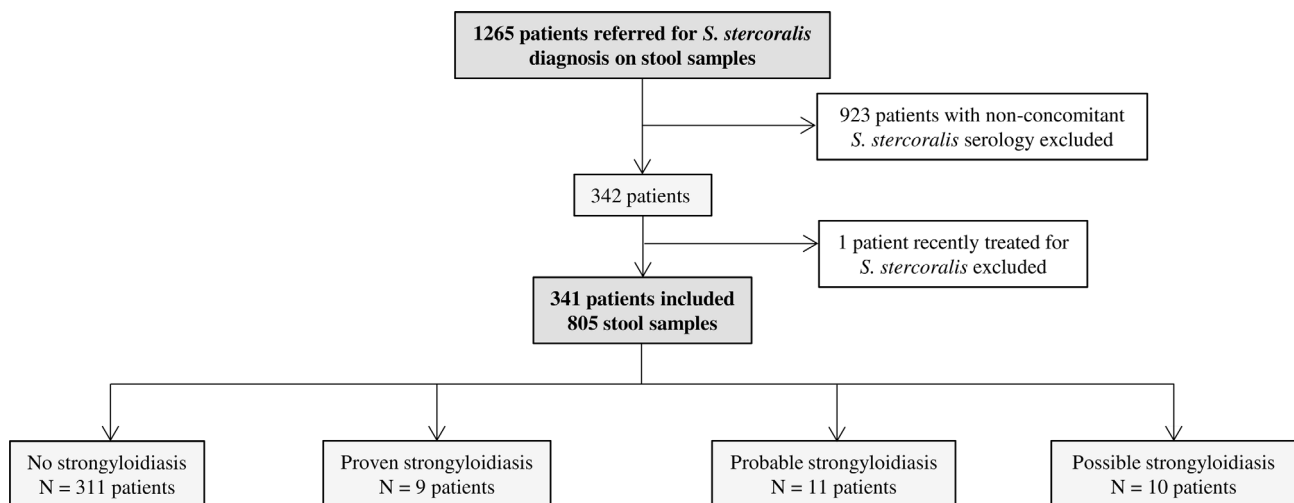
1265 patients referred for S. stercoralis diagnosis on stool samples

923 patients with non-concomitant S. stercoralis serology excluded

342 patients

1 patient recently treated for S. stercoralis excluded

341 patients included
805 stool samples

No strongyloidiasis
N = 311 patients

Proven strongyloidiasis
N = 9 patients

Probable strongyloidiasis
N = 11 patients

Possible strongyloidiasis
N = 10 patients